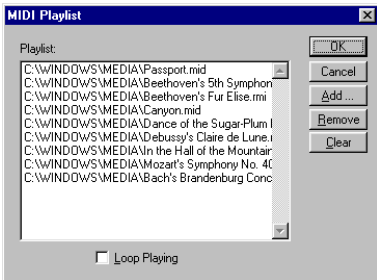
MIDI Playlist

Playlist:

C:\WINDOWS\MEDIA\Passport.mid
C:\WINDOWS\MEDIA\Beethoven's 5th Symphon
C:\WINDOWS\MEDIA\Beethoven's Fur Elise.rmi
C:\WINDOWS\MEDIA\Canyon.mid
C:\WINDOWS\MEDIA\Dance of the Sugar-Plum I
C:\WINDOWS\MEDIA\Debussy's Claire de Lune.r
C:\WINDOWS\MEDIA\In the Hall of the Mountain
C:\WINDOWS\MEDIA\Mozart's Symphony No. 40
C:\WINDOWS\MEDIA\Bach's Brandenburg Conc

Loop Playing

OK
Cancel
Add ...
Remove
Clear